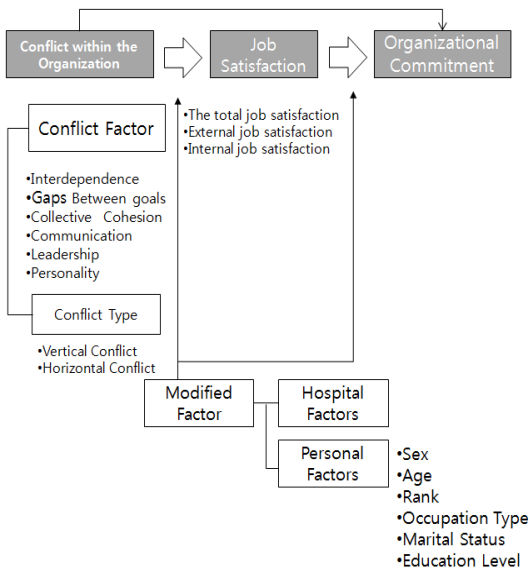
Conflict within the Organization

Job Satisfaction

Organizational Commitment

Conflict Factor

•Interdependence
•Gaps Between goals
•Collective Cohesion
•Communication
•Leadership
•Personality

Conflict Type

•Vertical Conflict
•Horizontal Conflict

•The total job satisfaction
•External job satisfaction
•Internal job satisfaction

Modified Factor

Hospital Factors

Personal Factors

•Sex
•Age
•Rank
•Occupation Type
•Marital Status
•Education Level